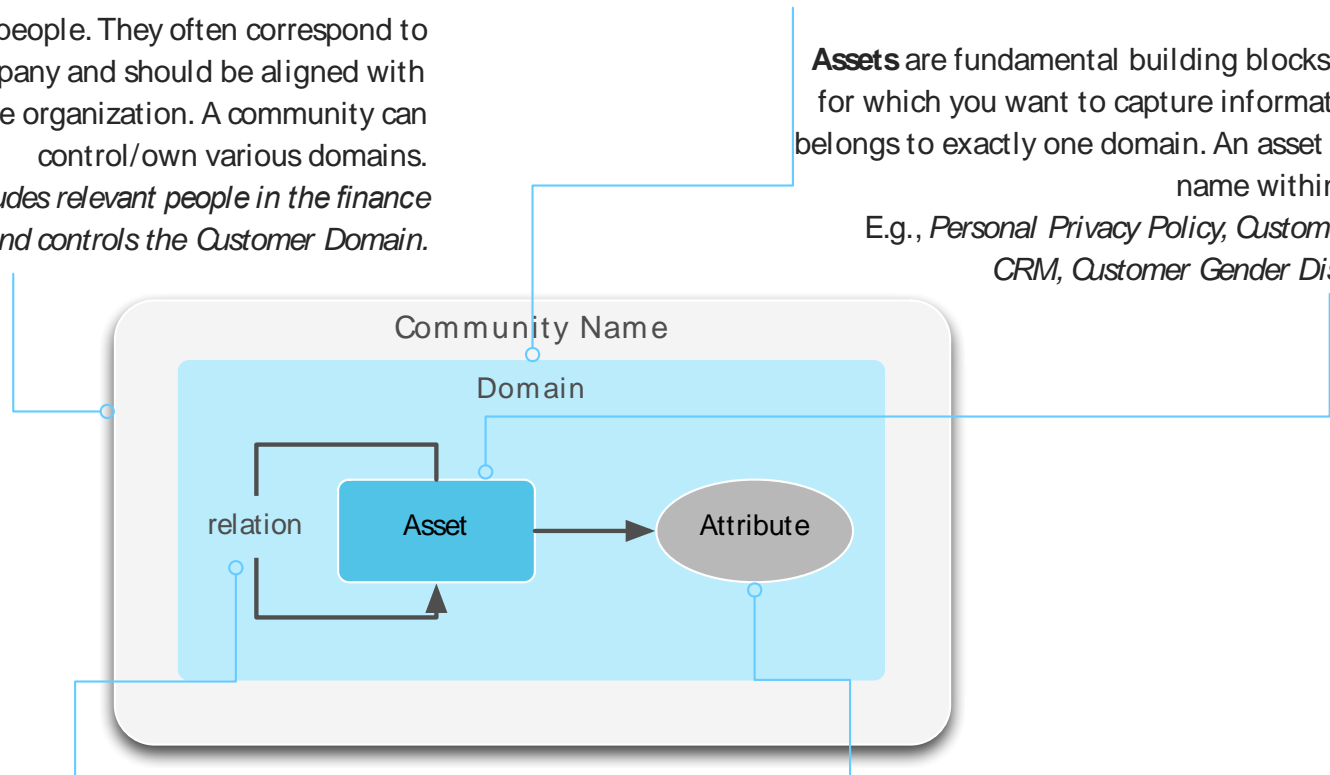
people. They often correspond to pany and should be aligned with e organization. A community can control/own various domains. *udes relevant people in the finance nd controls the Customer Domain.*

**Assets** are fundamental building blocks for which you want to capture informat belongs to exactly one domain. An asset name withi E.g., *Personal Privacy Policy, Custom CRM, Customer Gender Di*

Community Name

Domain

relation

Asset

Attribute